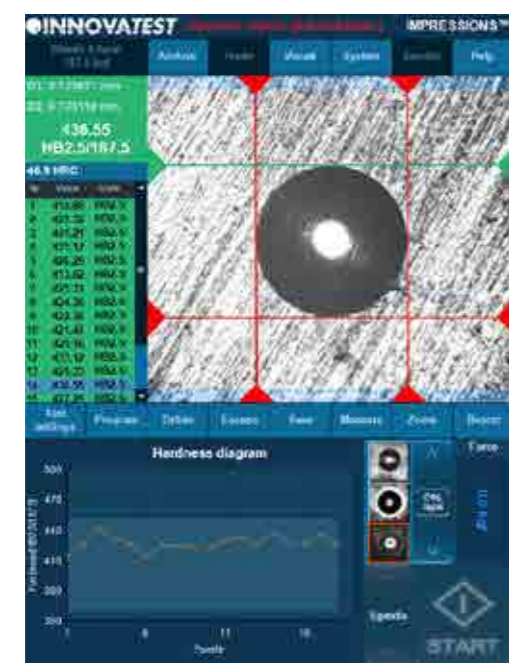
INNOVATEST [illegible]

IMPRESSIONS™

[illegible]

Archive

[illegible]

Visual

System

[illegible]

Help

D1: 0.7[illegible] mm

D2: 0.7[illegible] mm

436.55

HB2.5/187.5

46.5 HRC

| Nr | Value | Scale |
|---|---|---|
| 1 | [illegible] | HBW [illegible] |
| 2 | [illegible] | HBW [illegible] |
| 3 | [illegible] | HBW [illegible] |
| 4 | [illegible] | HBW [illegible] |
| 5 | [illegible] | HBW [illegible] |
| 6 | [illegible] | HBW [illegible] |
| 7 | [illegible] | HBW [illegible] |
| 8 | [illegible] | HBW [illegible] |
| 9 | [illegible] | HBW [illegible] |
| 10 | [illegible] | HBW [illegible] |
| 11 | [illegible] | HBW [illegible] |
| 12 | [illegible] | HBW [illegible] |
| 13 | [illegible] | HBW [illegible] |
| 14 | 436.55 | HBW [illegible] |
| 15 | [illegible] | HBW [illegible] |

Test settings

Program

Delete

Excess

Save

Measure

Zoom

Report

Hardness diagram

500

470

440

410

380

350

Hardness HB 2.5/187.5

1

6

11

16

Points

Force

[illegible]

Speeds

START